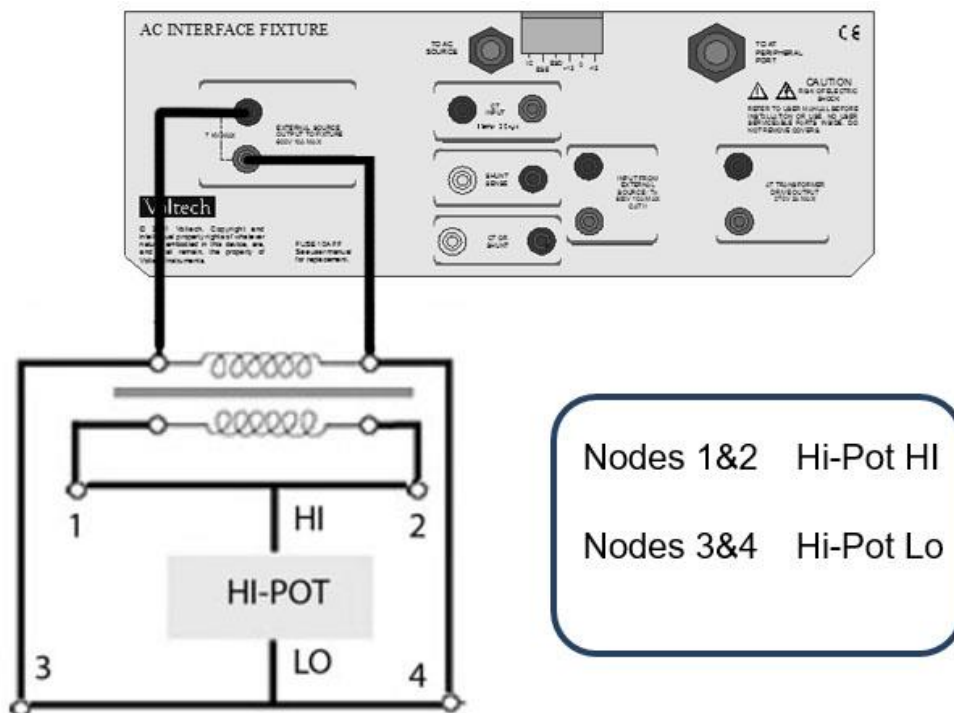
AC INTERFACE FIXTURE

TO AC SOURCE

TO AT PERIPHERAL PORT

CE

CAUTION
RISK OF ELECTRIC SHOCK
REFER TO USER MANUAL BEFORE INSTALLATION OR USE. NO USER SERVICEABLE PARTS INSIDE. DO NOT REMOVE COVERS.

EXTERNAL SOURCE OUTPUT TO FIXTURE

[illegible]

SHUNT SENSE

INPUT FROM EXTERNAL SOURCE

AT TRANSFORMER DRIVE OUTPUT

CT OR SHUNT

Voltech

FUSE 10A FF

1

2

3

4

HI

HI-POT

LO

Nodes 1&2 Hi-Pot HI

Nodes 3&4 Hi-Pot Lo